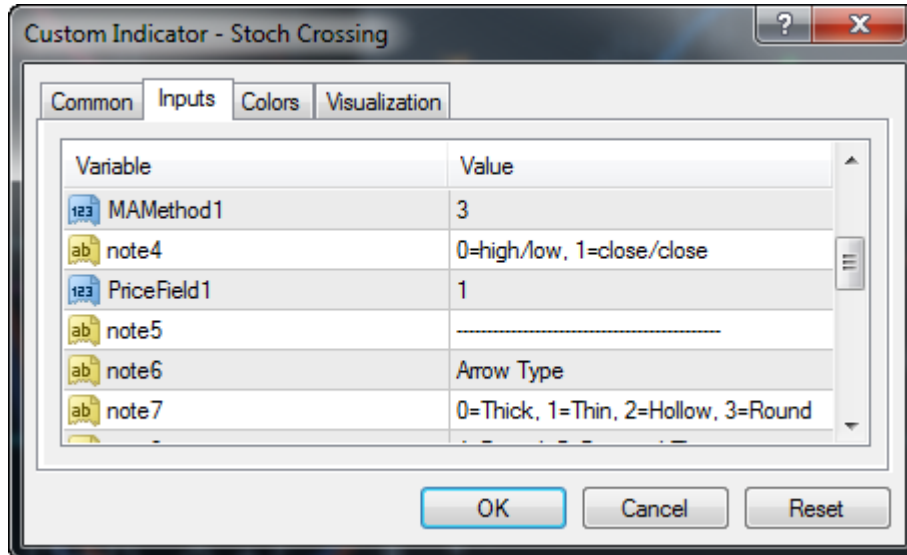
Custom Indicator - Stoch Crossing

Common | Inputs | Colors | Visualization

| Variable | Value |
|---|---|
| 123 MAMethod1 | 3 |
| ab note4 | 0=high/low, 1=close/close |
| 123 PriceField1 | 1 |
| ab note5 | ------------------------------------------ |
| ab note6 | Arrow Type |
| ab note7 | 0=Thick, 1=Thin, 2=Hollow, 3=Round |
| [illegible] | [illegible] |

OK | Cancel | Reset